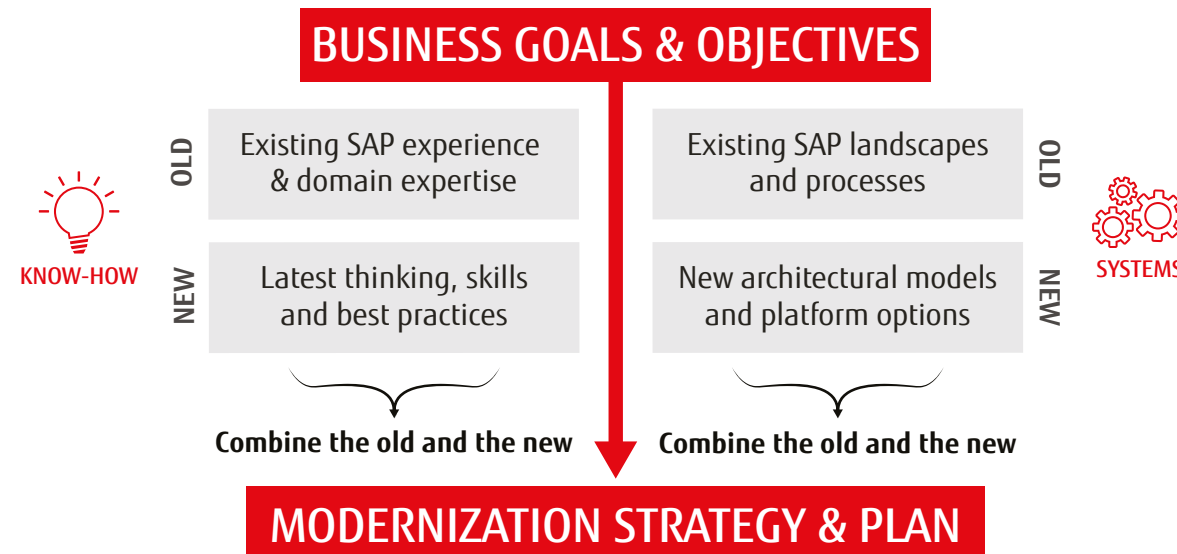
BUSINESS GOALS & OBJECTIVES

KNOW-HOW

OLD

Existing SAP experience & domain expertise

NEW

Latest thinking, skills and best practices

Combine the old and the new

Existing SAP landscapes and processes

OLD

New architectural models and platform options

NEW

SYSTEMS

Combine the old and the new

MODERNIZATION STRATEGY & PLAN